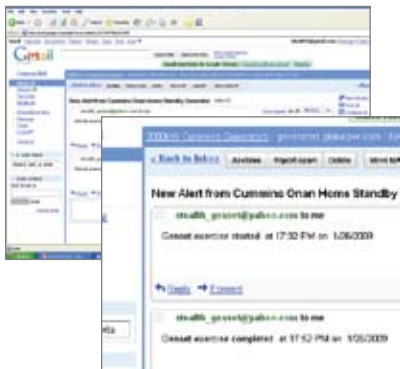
Gmail

« Back to Inbox | Archive | Report spam | Delete | Move to

New Alert from Cummins Onan Home Standby

stealth_genset@yahoo.com to me

Genset exercise started at 17:32 PM on 1/05/2009

Reply → Forward

stealth_genset@yahoo.com to me

Genset exercise completed at 17:52 PM on 1/05/2009